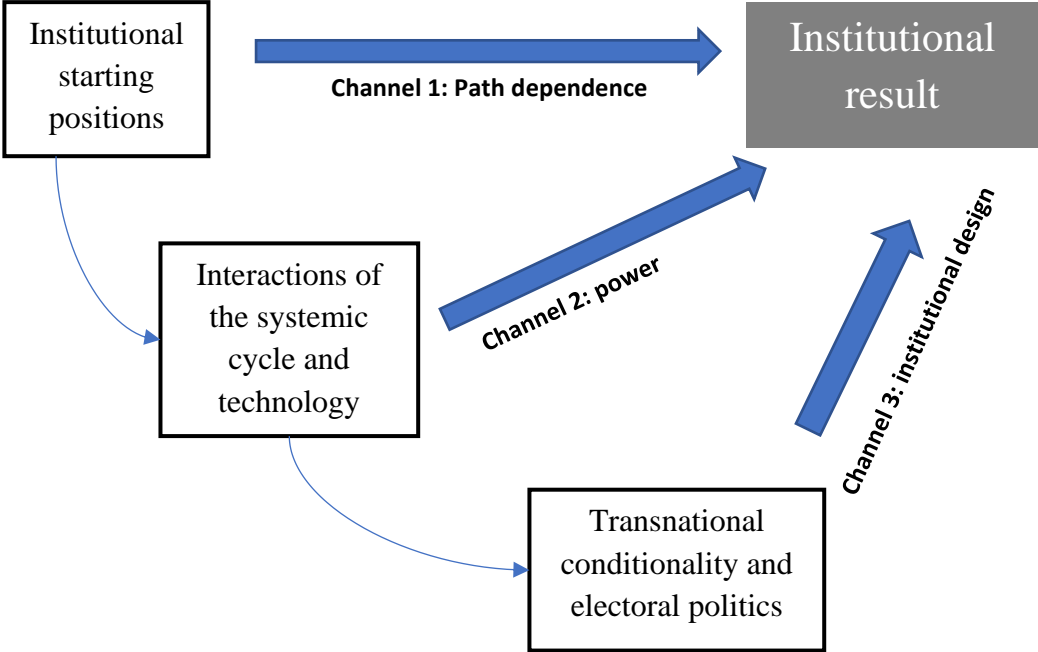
Institutional starting positions

Channel 1: Path dependence

Institutional result

Interactions of the systemic cycle and technology

Channel 2: power

Channel 3: institutional design

Transnational conditionality and electoral politics